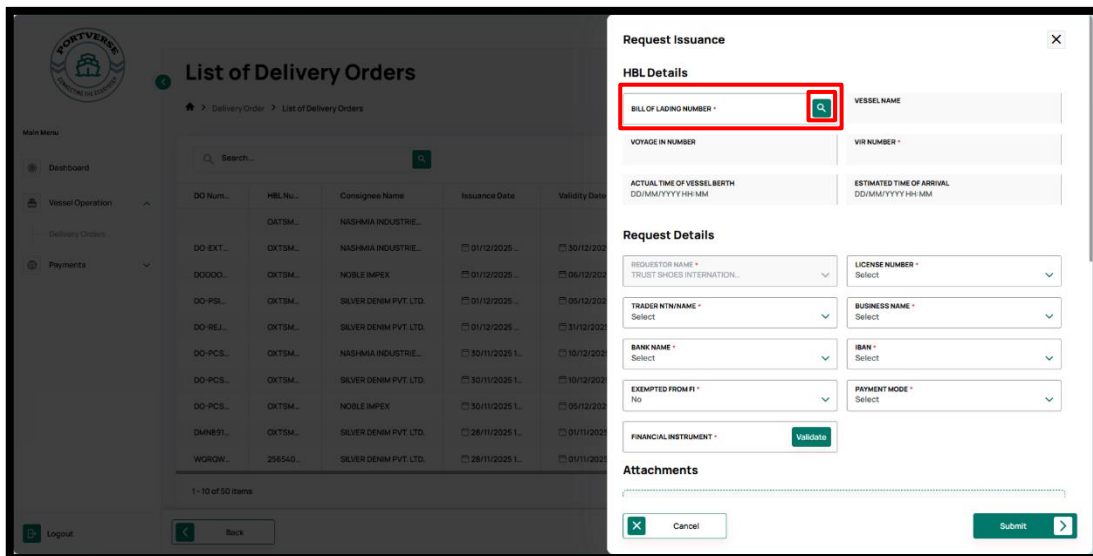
PORTVERSE

Main Menu

Dashboard

Vessel Operation

Delivery Orders

Payments

Logout

List of Delivery Orders

Delivery Order > List of Delivery Orders

Search...

| DO Num... | HBL Nu... | Consignee Name | Issuance Date | Validity Date |
|---|---|---|---|---|
| | OXTSM... | NASHMIA INDUSTRIE... | | |
| DO-EXT... | OXTSM... | NASHMIA INDUSTRIE... | 01/12/2025 ... | 30/12/202 |
| DOOOO... | OXTSM... | NOBLE IMPEX | 01/12/2025 ... | 06/12/202 |
| DO-PSI... | OXTSM... | SILVER DENIM PVT. LTD. | 01/12/2025 ... | 05/12/202 |
| DO-REJ... | OXTSM... | SILVER DENIM PVT. LTD. | 01/12/2025 ... | 31/12/202 |
| DO-PCS... | OXTSM... | NASHMIA INDUSTRIE... | 30/11/2025 1... | 10/12/202 |
| DO-PCS... | OXTSM... | SILVER DENIM PVT. LTD. | 30/11/2025 1... | 10/12/202 |
| DO-PCS... | OXTSM... | NOBLE IMPEX | 30/11/2025 1... | 05/12/202 |
| DMN891... | OXTSM... | SILVER DENIM PVT. LTD. | 28/11/2025 1... | 01/11/202 |
| WQROW... | 256540... | SILVER DENIM PVT. LTD. | 28/11/2025 1... | 01/11/202 |

1 - 10 of 50 items

Back

Request Issuance

HBL Details

BILL OF LADING NUMBER *

VESSEL NAME

VOYAGE IN NUMBER

VIR NUMBER *

ACTUAL TIME OF VESSEL BERTH
DD/MM/YYYY HH:MM

ESTIMATED TIME OF ARRIVAL
DD/MM/YYYY HH:MM

Request Details

REQUESTOR NAME *
TRUST SHOES INTERNATION...

LICENSE NUMBER *
Select

TRADER NTN/NAME *
Select

BUSINESS NAME *
Select

BANK NAME *
Select

IBAN *
Select

EXEMPTED FROM FI *
No

PAYMENT MODE *
Select

FINANCIAL INSTRUMENT *

Validate

Attachments

Cancel

Submit